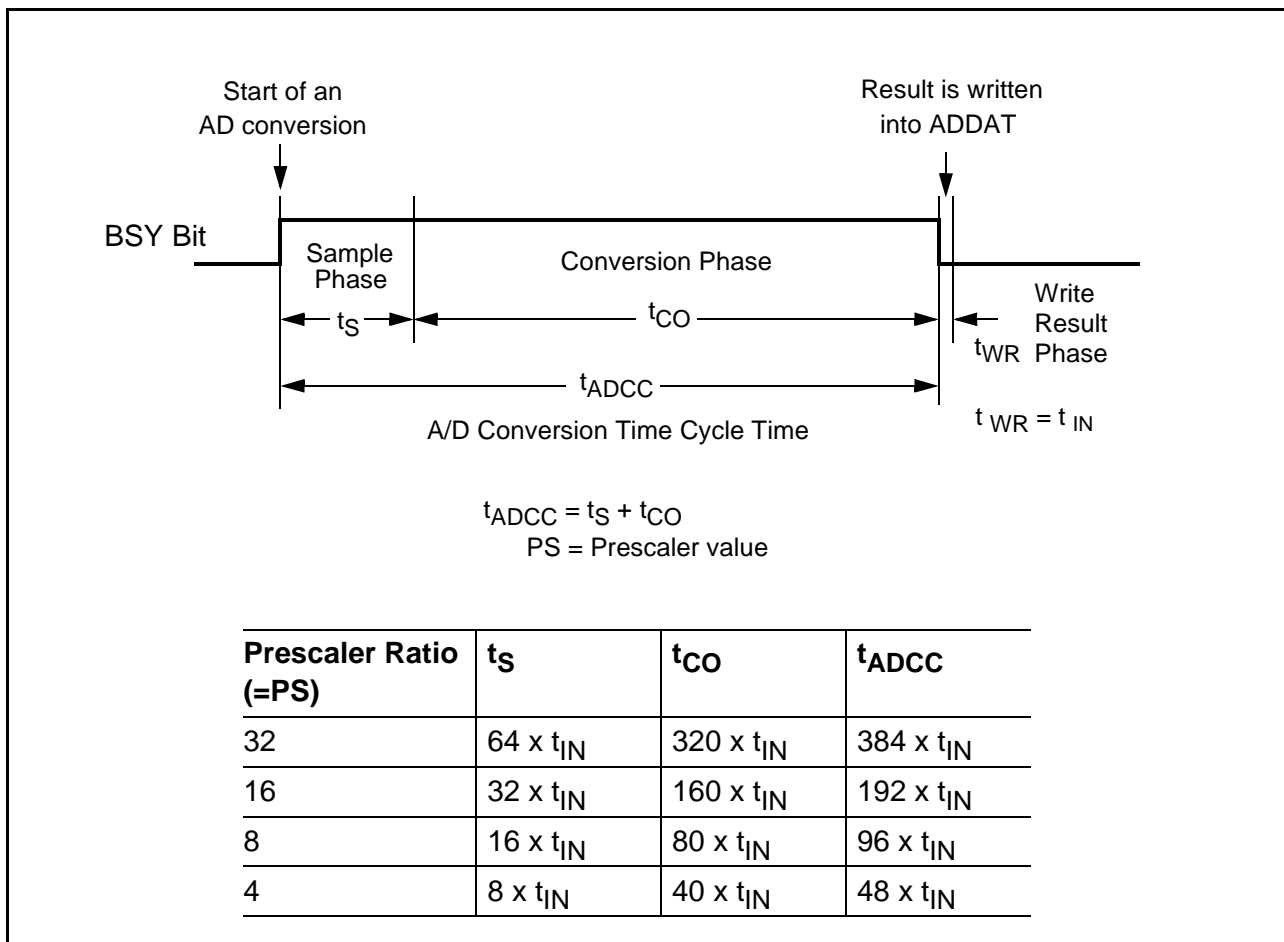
Start of an AD conversion

Result is written into ADDAT

BSY Bit

Sample Phase

Conversion Phase

$t_S$

$t_{CO}$

Write Result Phase

$t_{WR}$

$t_{ADCC}$

A/D Conversion Time Cycle Time

$t_{WR} = t_{IN}$

$t_{ADCC} = t_S + t_{CO}$
PS = Prescaler value

| Prescaler Ratio (=PS) | $t_S$ | $t_{CO}$ | $t_{ADCC}$ |
|---|---|---|---|
| 32 | 64 x $t_{IN}$ | 320 x $t_{IN}$ | 384 x $t_{IN}$ |
| 16 | 32 x $t_{IN}$ | 160 x $t_{IN}$ | 192 x $t_{IN}$ |
| 8 | 16 x $t_{IN}$ | 80 x $t_{IN}$ | 96 x $t_{IN}$ |
| 4 | 8 x $t_{IN}$ | 40 x $t_{IN}$ | 48 x $t_{IN}$ |